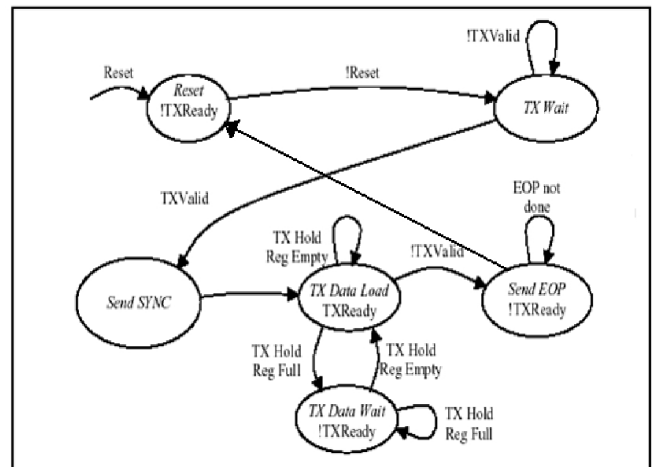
Reset

Reset
!TXReady

!Reset

!TXValid

TX Wait

TXValid

EOP not done

TX Hold Reg Empty

!TXValid

Send SYNC

TX Data Load
TXReady

Send EOP
!TXReady

TX Hold Reg Full

TX Hold Reg Empty

TX Data Wait
!TXReady

TX Hold Reg Full